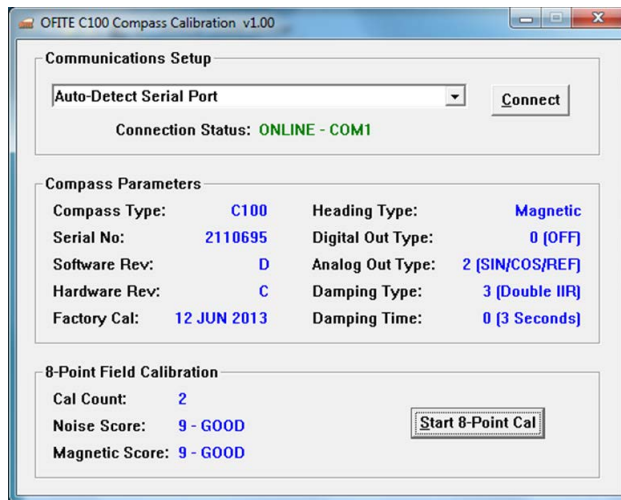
OFITE C100 Compass Calibration v1.00

Communications Setup

Auto-Detect Serial Port

Connect

Connection Status: ONLINE - COM1

Compass Parameters

Compass Type: C100
Serial No: 2110695
Software Rev: D
Hardware Rev: C
Factory Cal: 12 JUN 2013

Heading Type: Magnetic
Digital Out Type: 0 (OFF)
Analog Out Type: 2 (SIN/COS/REF)
Damping Type: 3 (Double IIR)
Damping Time: 0 (3 Seconds)

8-Point Field Calibration

Cal Count: 2
Noise Score: 9 - GOOD
Magnetic Score: 9 - GOOD

Start 8-Point Cal